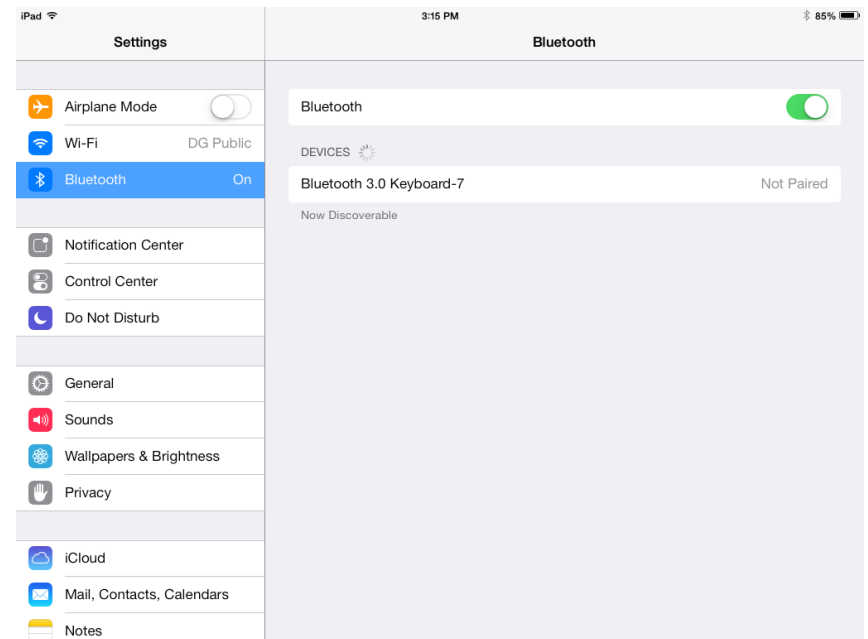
iPad
3:15 PM
85%

Settings

Airplane Mode
Wi-Fi DG Public
Bluetooth On

Notification Center
Control Center
Do Not Disturb

General
Sounds
Wallpapers & Brightness
Privacy

iCloud
Mail, Contacts, Calendars
Notes

Bluetooth

Bluetooth

DEVICES

Bluetooth 3.0 Keyboard-7 Not Paired

Now Discoverable